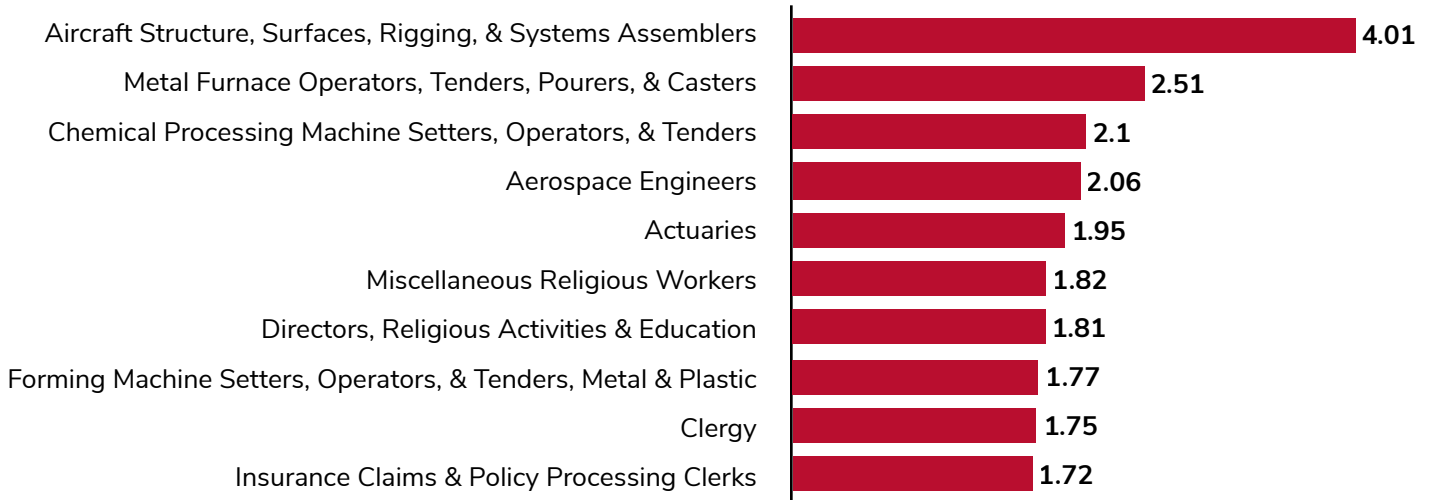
Aircraft Structure, Surfaces, Rigging, & Systems Assemblers 4.01
Metal Furnace Operators, Tenders, Pourers, & Casters 2.51
Chemical Processing Machine Setters, Operators, & Tenders 2.1
Aerospace Engineers 2.06
Actuaries 1.95
Miscellaneous Religious Workers 1.82
Directors, Religious Activities & Education 1.81
Forming Machine Setters, Operators, & Tenders, Metal & Plastic 1.77
Clergy 1.75
Insurance Claims & Policy Processing Clerks 1.72